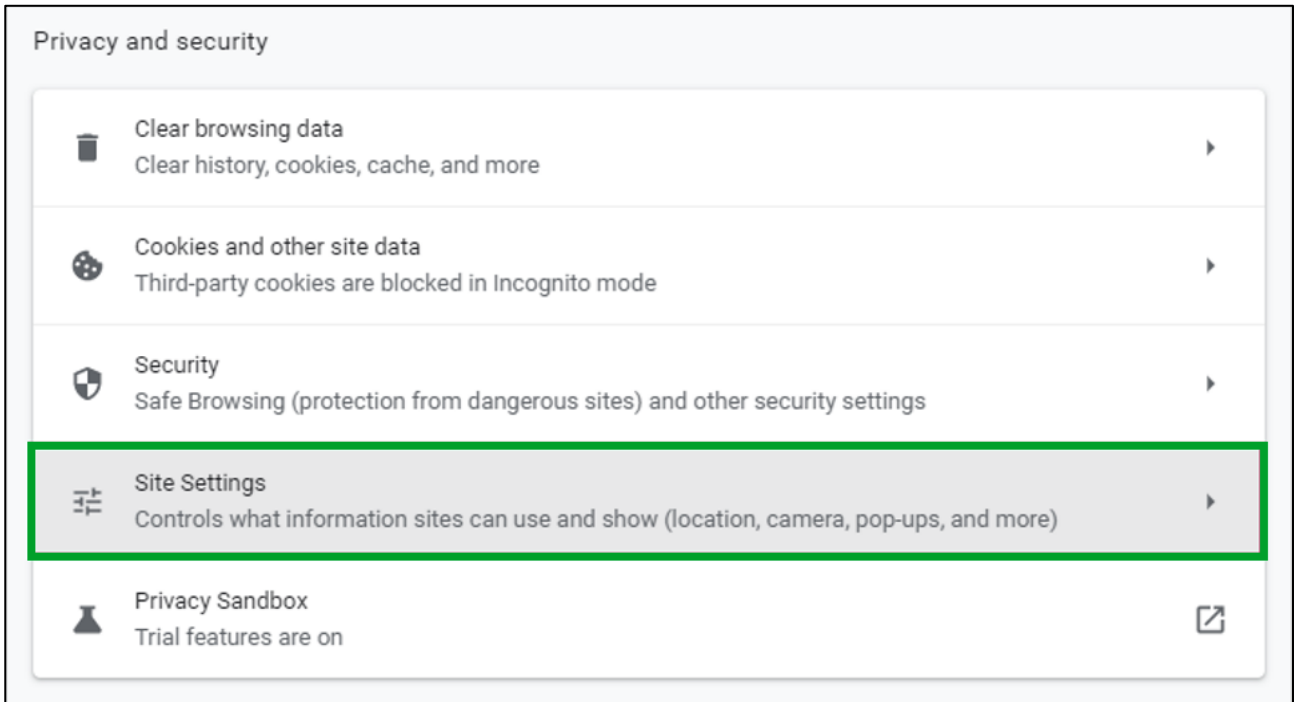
Privacy and security

Clear browsing data
Clear history, cookies, cache, and more

Cookies and other site data
Third-party cookies are blocked in Incognito mode

Security
Safe Browsing (protection from dangerous sites) and other security settings

Site Settings
Controls what information sites can use and show (location, camera, pop-ups, and more)

Privacy Sandbox
Trial features are on